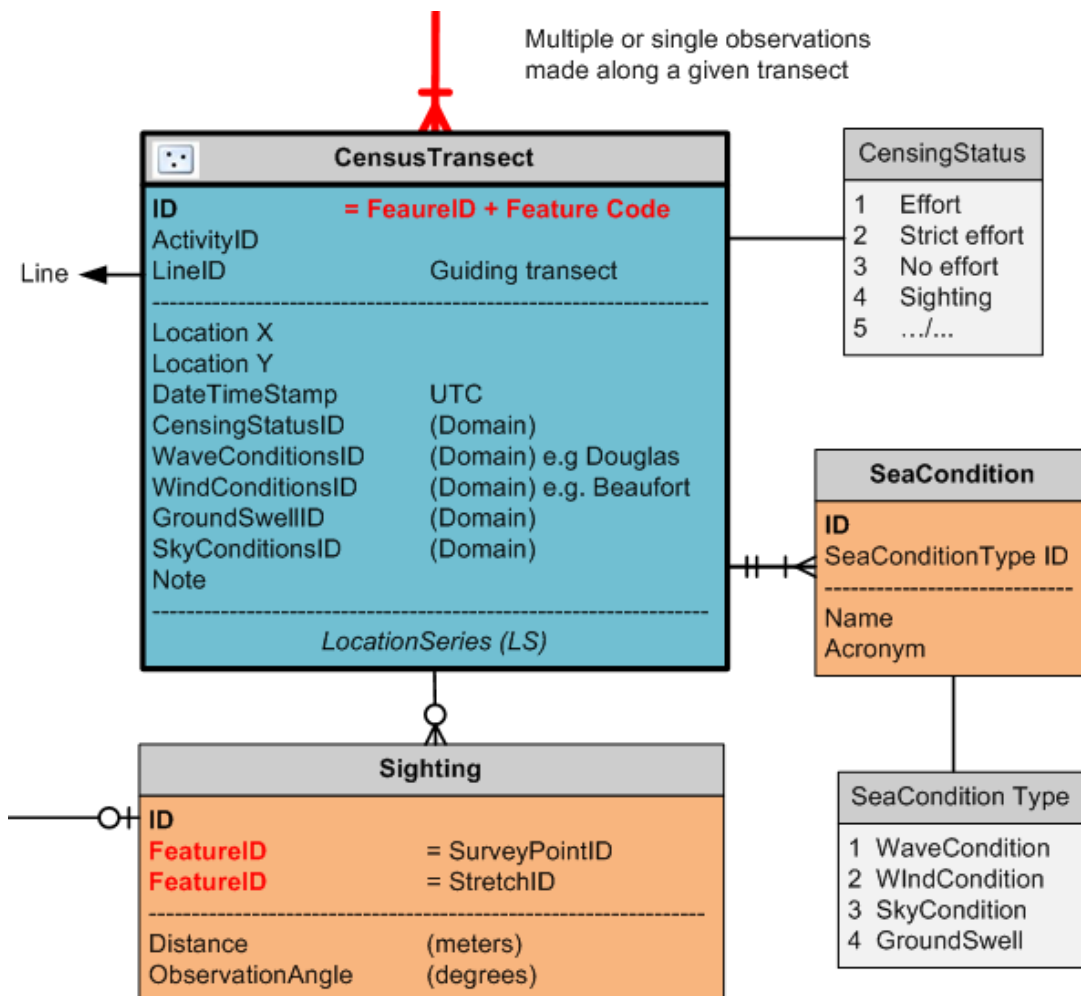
Multiple or single observations made along a given transect

CensusTransect

ID = FeaureID + Feature Code
ActivityID
LineID Guiding transect
------------------------------------------------------------
Location X
Location Y
DateTimeStamp UTC
CensingStatusID (Domain)
WaveConditionsID (Domain) e.g Douglas
WindConditionsID (Domain) e.g. Beaufort
GroundSwellID (Domain)
SkyConditionsID (Domain)
Note
------------------------------------------------------------
LocationSeries (LS)

Line

CensingStatus

1 Effort
2 Strict effort
3 No effort
4 Sighting
5 …/...

SeaCondition

ID
SeaConditionType ID
----------------------------
Name
Acronym

SeaCondition Type

1 WaveCondition
2 WIndCondition
3 SkyCondition
4 GroundSwell

Sighting

ID
FeatureID = SurveyPointID
FeatureID = StretchID
------------------------------------------------------------
Distance (meters)
ObservationAngle (degrees)